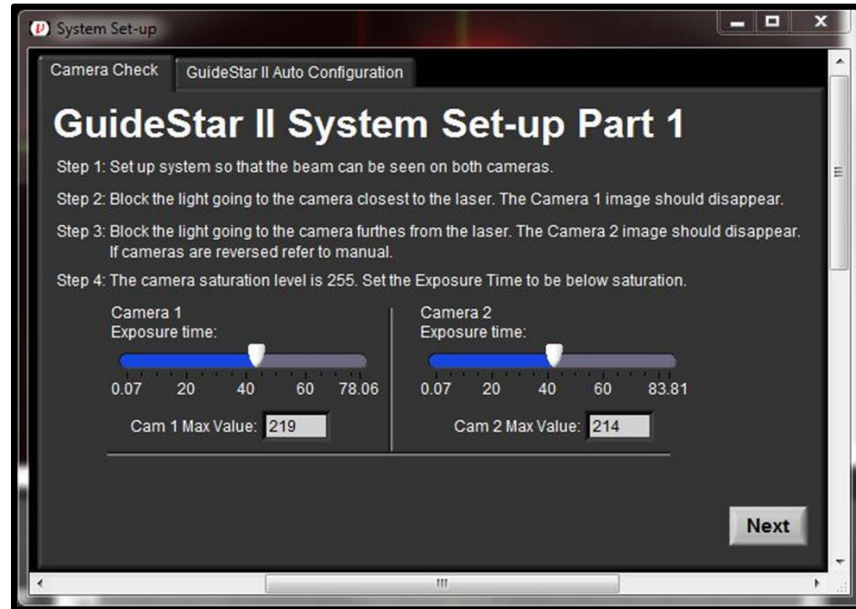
System Set-up

Camera Check

GuideStar II Auto Configuration

GuideStar II System Set-up Part 1

Step 1: Set up system so that the beam can be seen on both cameras.

Step 2: Block the light going to the camera closest to the laser. The Camera 1 image should disappear.

Step 3: Block the light going to the camera furthes from the laser. The Camera 2 image should disappear. If cameras are reversed refer to manual.

Step 4: The camera saturation level is 255. Set the Exposure Time to be below saturation.

Camera 1
Exposure time:
0.07 20 40 60 78.06
Cam 1 Max Value: 219

Camera 2
Exposure time:
0.07 20 40 60 83.81
Cam 2 Max Value: 214

Next

III